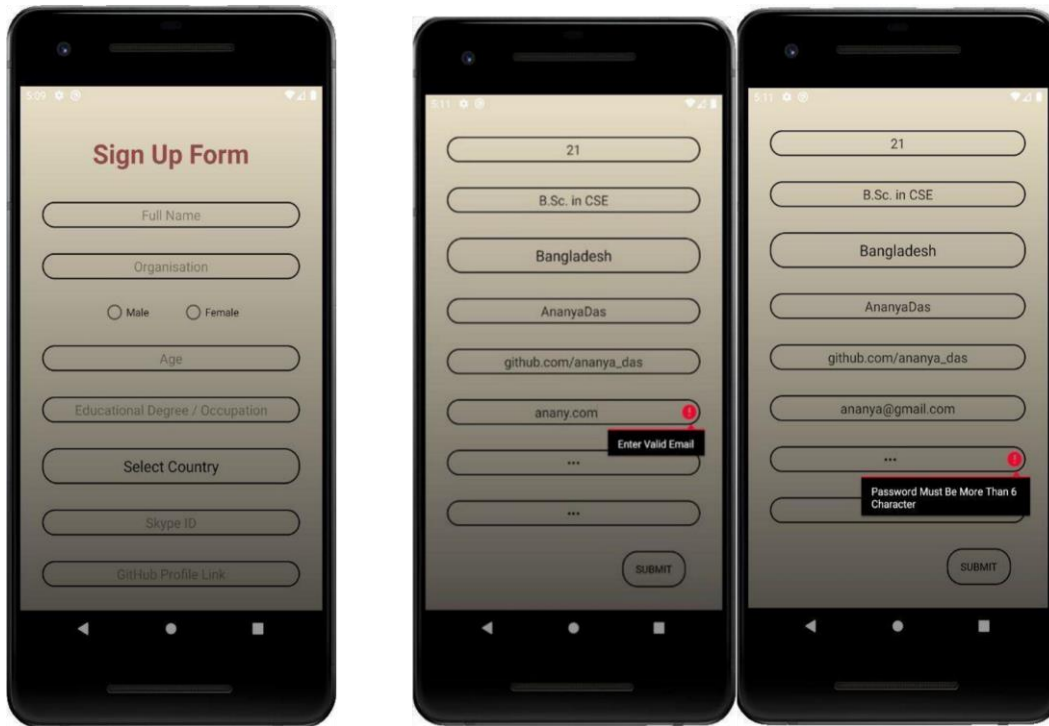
5:09

Sign Up Form

Full Name

Organisation

Male Female

Age

Educational Degree / Occupation

Select Country

Skype ID

GitHub Profile Link

5:11

21

B.Sc. in CSE

Bangladesh

AnanyaDas

github.com/ananya_das

anany.com

Enter Valid Email

...

...

SUBMIT

5:11

21

B.Sc. in CSE

Bangladesh

AnanyaDas

github.com/ananya_das

ananya@gmail.com

...

Password Must Be More Than 6 Character

SUBMIT